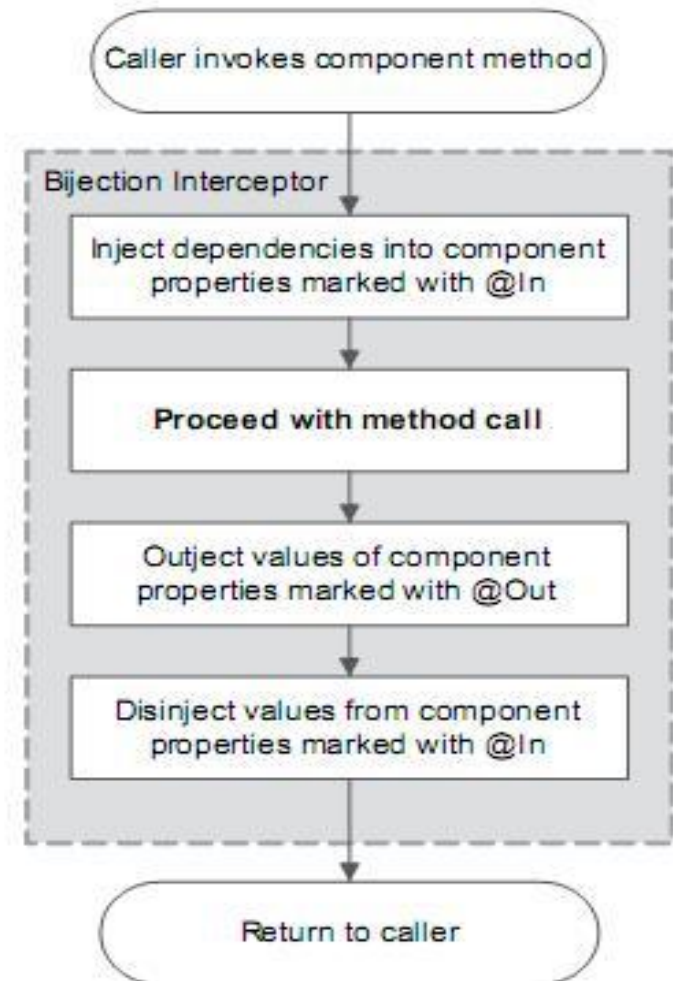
Caller invokes component method

Bijection Interceptor

Inject dependencies into component properties marked with @In

Proceed with method call

Outject values of component properties marked with @Out

Disinject values from component properties marked with @In

Return to caller